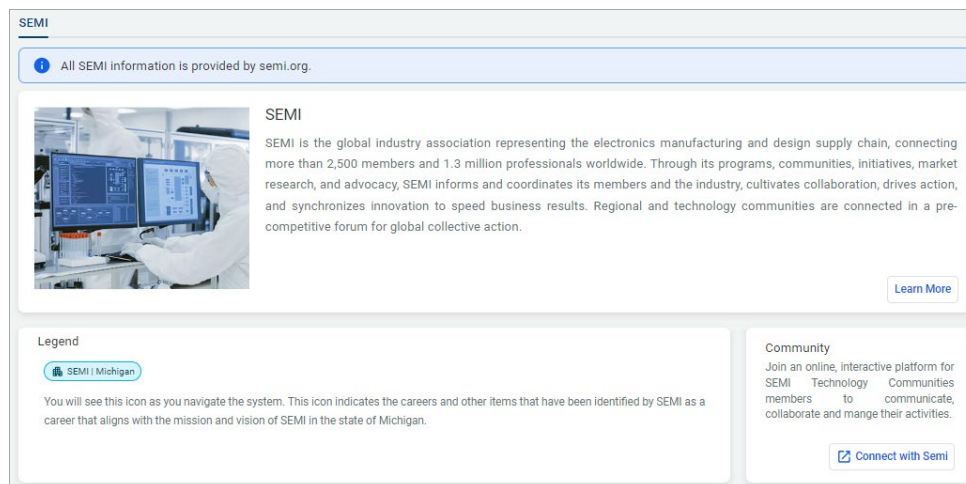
SEMI

All SEMI information is provided by semi.org.

SEMI

SEMI is the global industry association representing the electronics manufacturing and design supply chain, connecting more than 2,500 members and 1.3 million professionals worldwide. Through its programs, communities, initiatives, market research, and advocacy, SEMI informs and coordinates its members and the industry, cultivates collaboration, drives action, and synchronizes innovation to speed business results. Regional and technology communities are connected in a pre-competitive forum for global collective action.

Learn More

Legend

SEMI | Michigan

You will see this icon as you navigate the system. This icon indicates the careers and other items that have been identified by SEMI as a career that aligns with the mission and vision of SEMI in the state of Michigan.

Community

Join an online, interactive platform for SEMI Technology Communities members to communicate, collaborate and mange their activities.

Connect with Semi